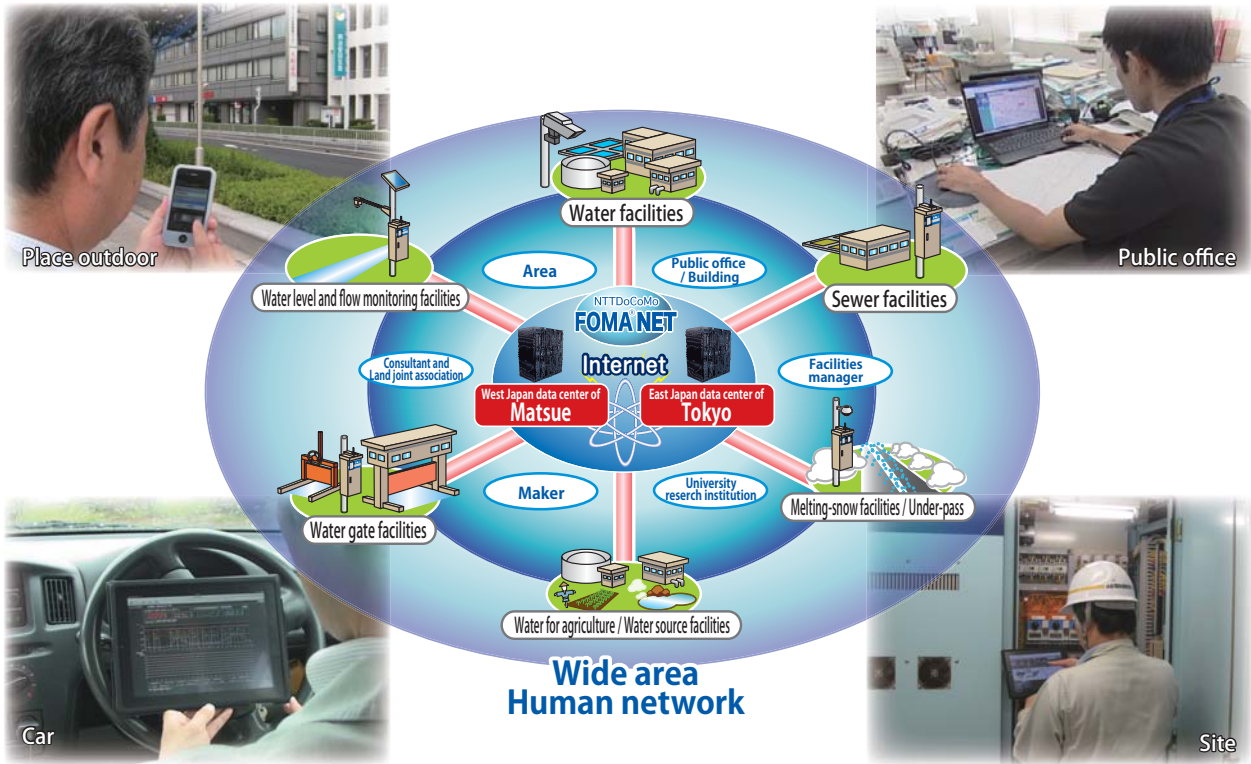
Place outdoor

Public office

Water facilities

Area

Public office / Building

Water level and flow monitoring facilities

Sewer facilities

NTTDoCoMo
FOMA NET

Internet

Consultant and Land joint association

Facilities manager

West Japan data center of
Matsue

East Japan data center of
Tokyo

Maker

University reserch institution

Water gate facilities

Melting-snow facilities / Under-pass

Water for agriculture / Water source facilities

Wide area
Human network

Car

Site